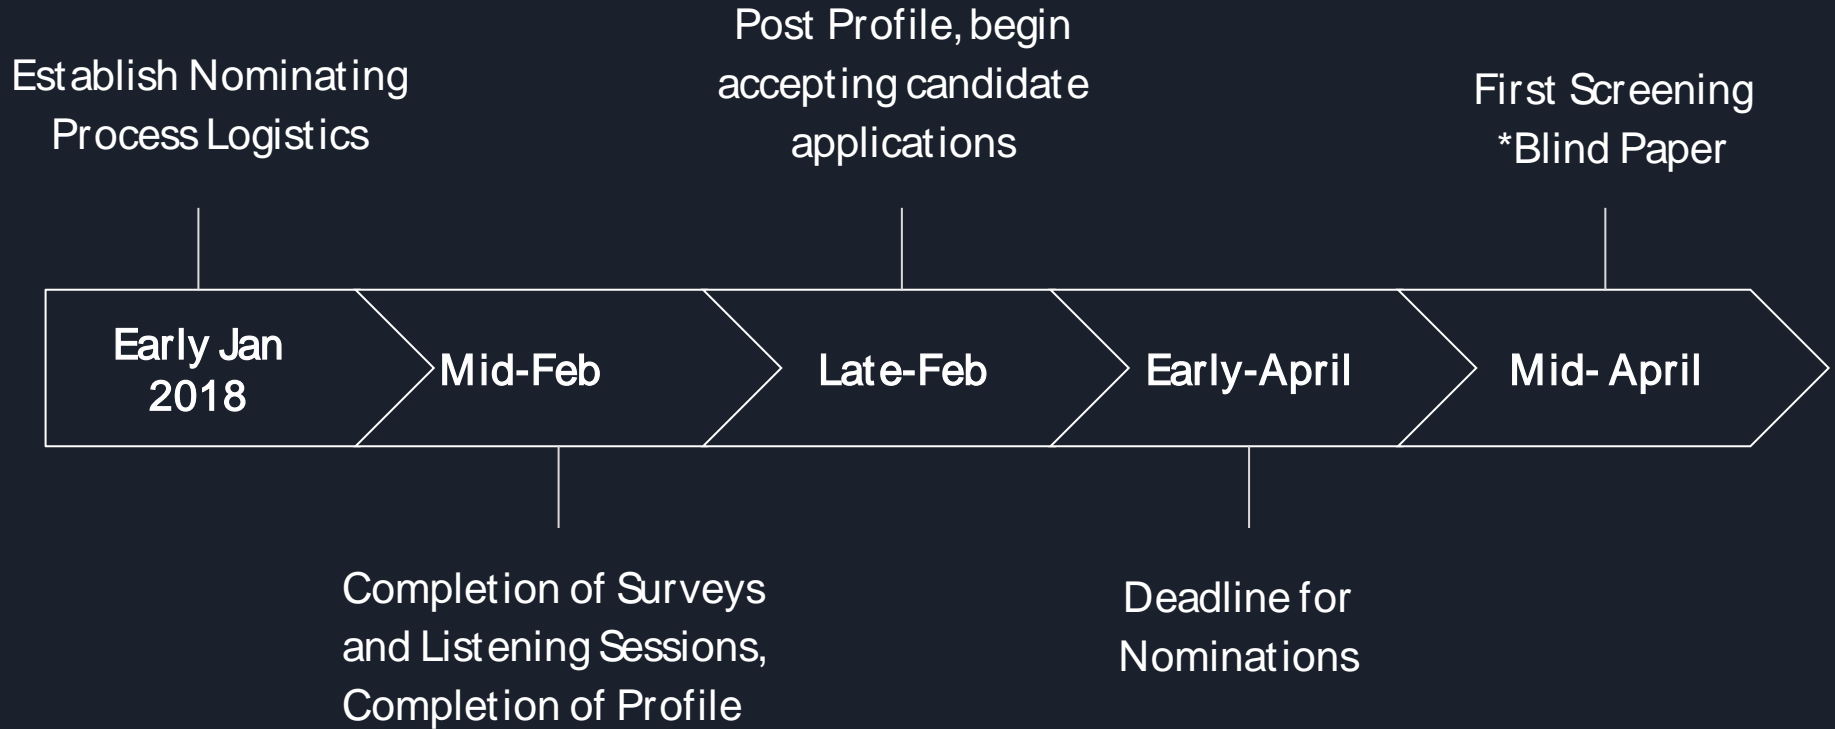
Establish Nominating Process Logistics

Post Profile, begin accepting candidate applications

First Screening *Blind Paper

Early Jan 2018

Mid-Feb

Late-Feb

Early-April

Mid- April

Completion of Surveys and Listening Sessions, Completion of Profile

Deadline for Nominations